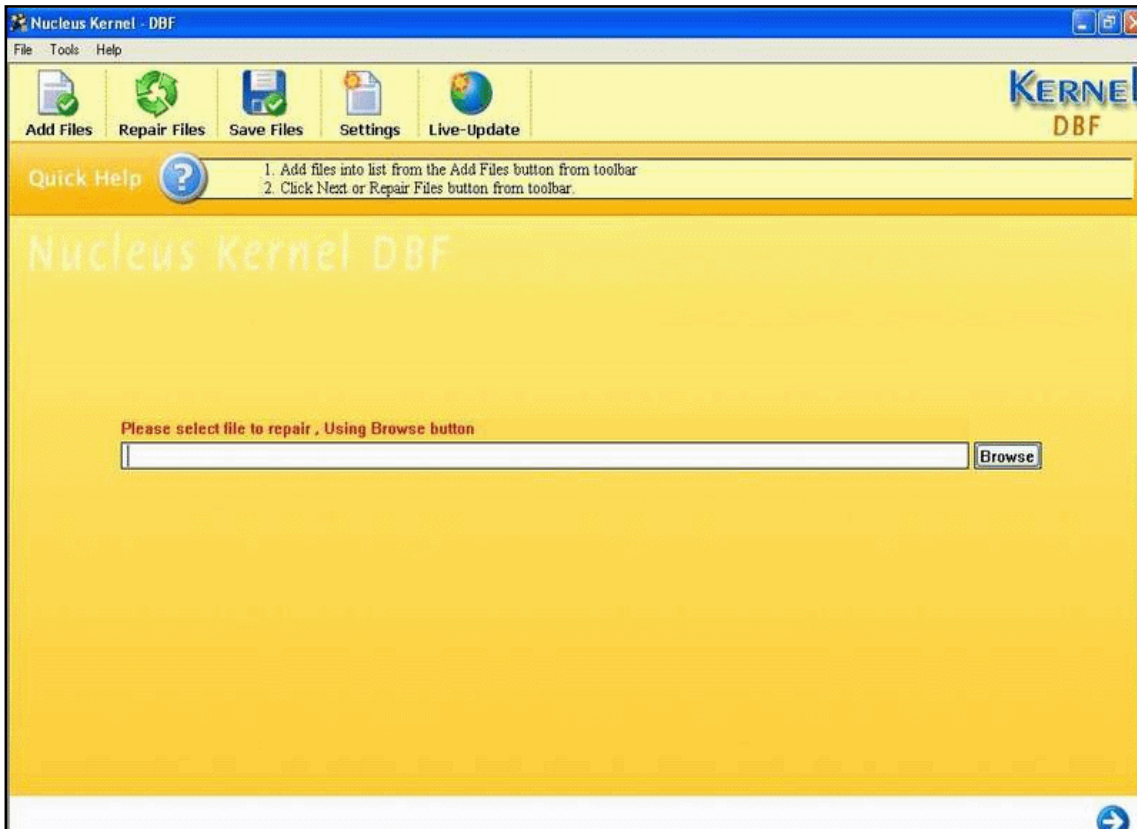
Nucleus Kernel - DBF

File Tools Help

Add Files Repair Files Save Files Settings Live-Update

KERNEL
DBF

Quick Help

1. Add files into list from the Add Files button from toolbar
2. Click Next or Repair Files button from toolbar.

Nucleus Kernel DBF

Please select file to repair , Using Browse button

Browse